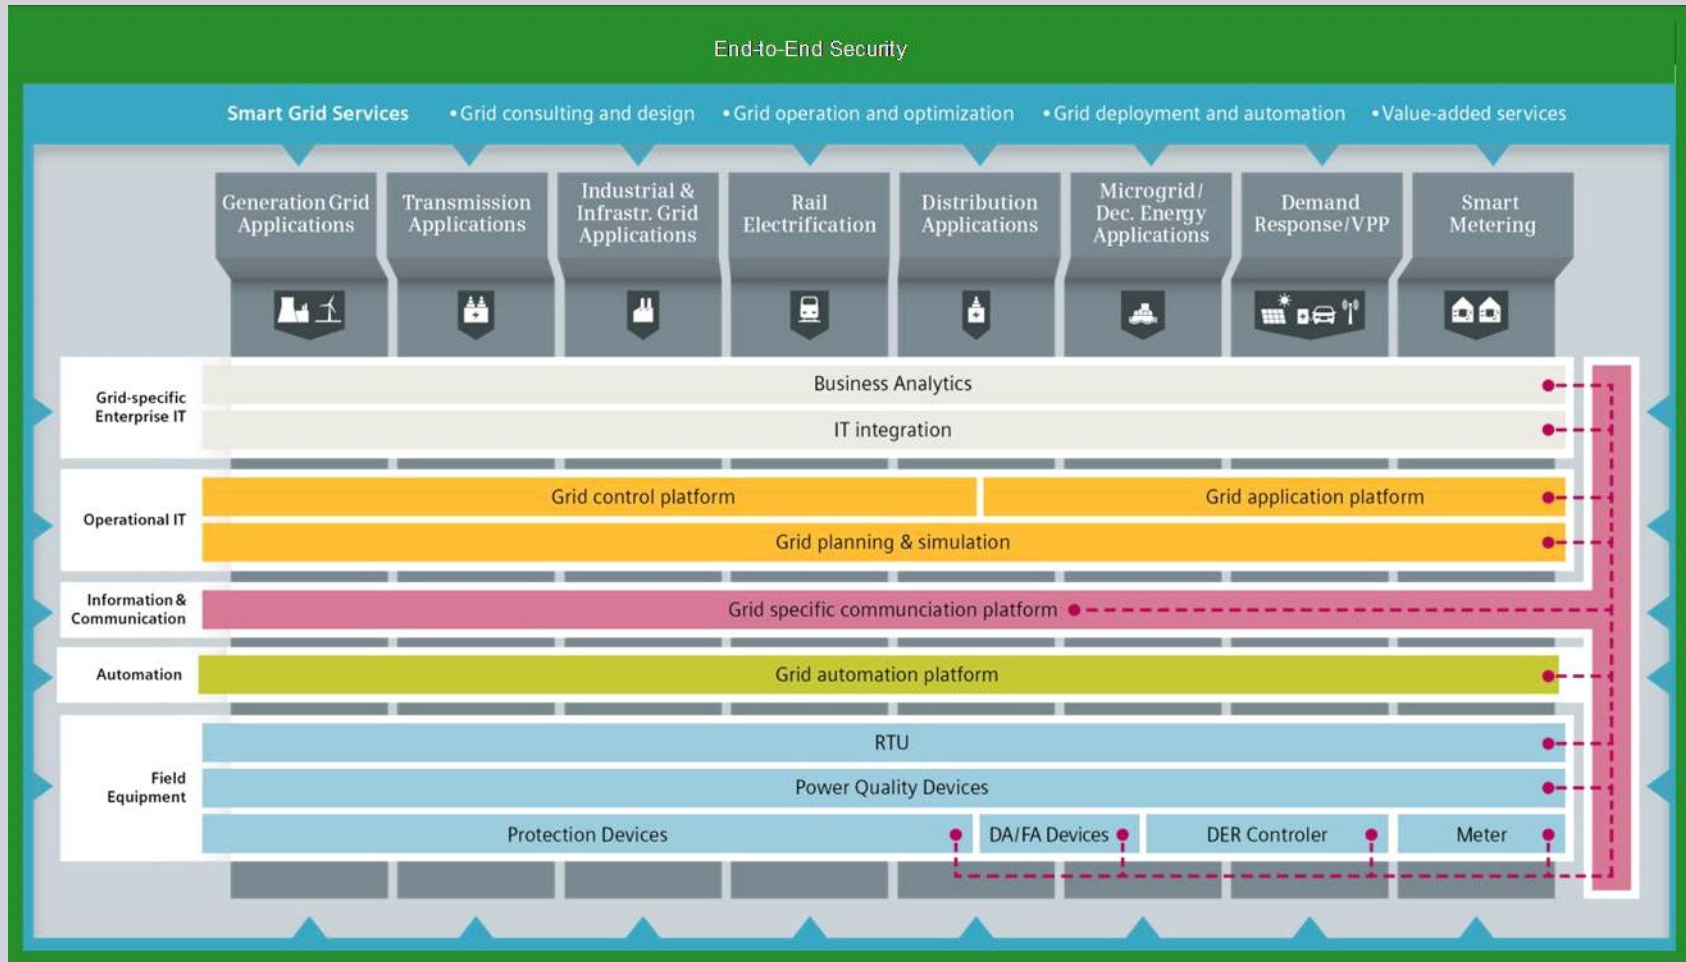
End-to-End Security

Smart Grid Services •Grid consulting and design •Grid operation and optimization •Grid deployment and automation •Value-added services

Generation Grid Applications

Transmission Applications

Industrial & Infrastr. Grid Applications

Rail Electrification

Distribution Applications

Microgrid / Dec. Energy Applications

Demand Response/VPP

Smart Metering

Grid-specific Enterprise IT

Business Analytics

IT integration

Operational IT

Grid control platform

Grid application platform

Grid planning & simulation

Information & Communication

Grid specific communciation platform

Automation

Grid automation platform

Field Equipment

RTU

Power Quality Devices

Protection Devices

DA/FA Devices

DER Controler

Meter